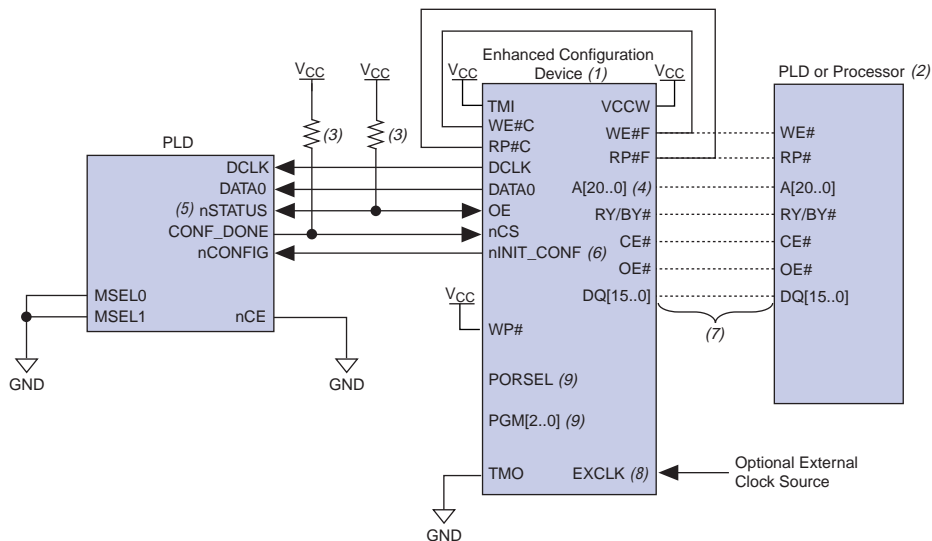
Enhanced Configuration Device (1)

PLD or Processor (2)

$V_{CC}$ $V_{CC}$ $V_{CC}$ $V_{CC}$

(3) (3)

PLD

DCLK
DATA0
(5) nSTATUS
CONF_DONE
nCONFIG

MSEL0
MSEL1
nCE

GND
GND

TMI
WE#C
RP#C
DCLK
DATA0
OE
nCS
nINIT_CONF (6)

VCCW
WE#F
RP#F
A[20..0] (4)
RY/BY#
CE#
OE#
DQ[15..0]

$V_{CC}$
WP#

PORSEL (9)
PGM[2..0] (9)

TMO
EXCLK (8)

GND

WE#
RP#
A[20..0]
RY/BY#
CE#
OE#
DQ[15..0]

(7)

Optional External Clock Source